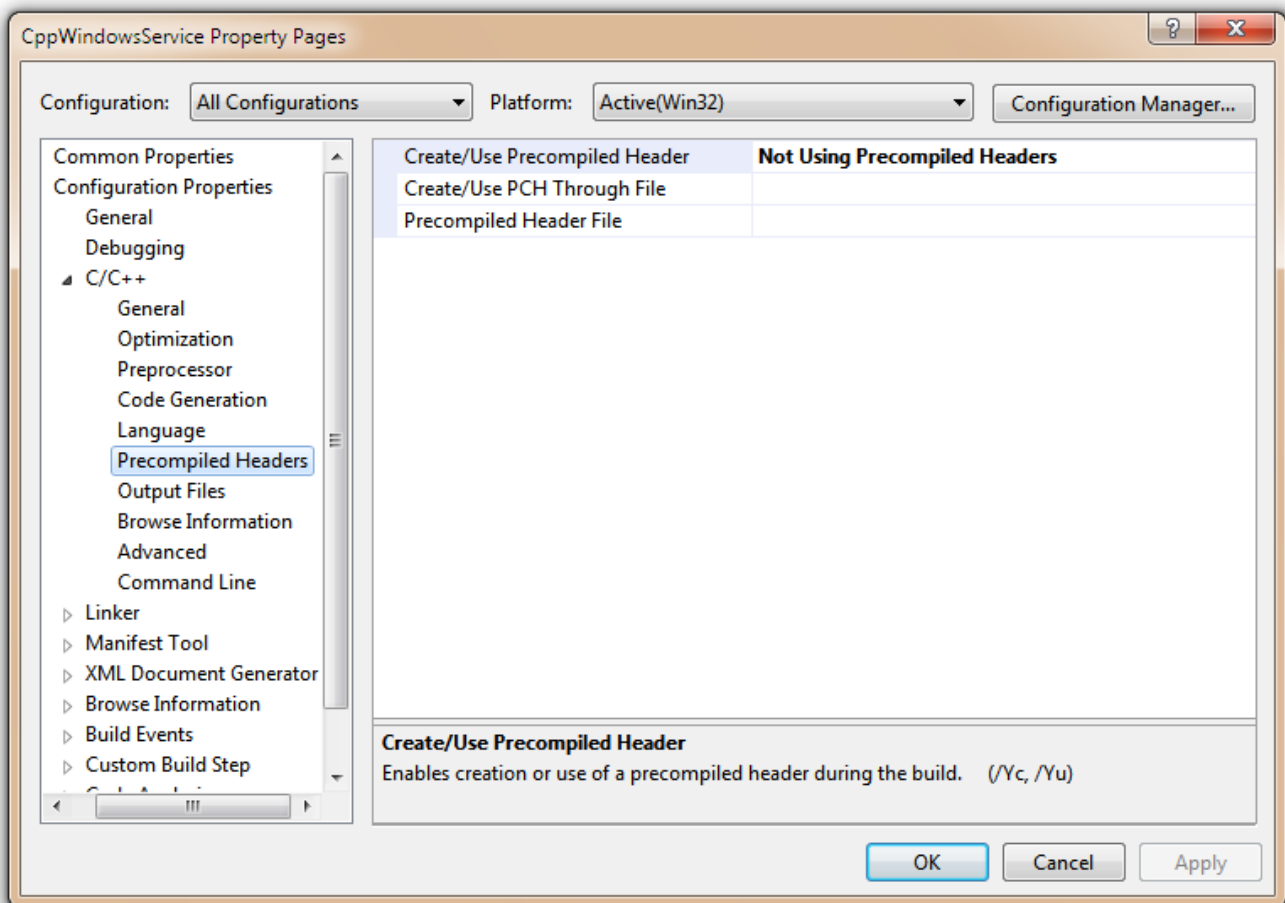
CppWindowsService Property Pages

?
X

Configuration: All Configurations
Platform: Active(Win32)
Configuration Manager...

Common Properties
Configuration Properties
General
Debugging
C/C++
General
Optimization
Preprocessor
Code Generation
Language
Precompiled Headers
Output Files
Browse Information
Advanced
Command Line
Linker
Manifest Tool
XML Document Generator
Browse Information
Build Events
Custom Build Step
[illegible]

| Create/Use Precompiled Header | Not Using Precompiled Headers |
|---|---|
| Create/Use PCH Through File | |
| Precompiled Header File | |

Create/Use Precompiled Header
Enables creation or use of a precompiled header during the build. (/Yc, /Yu)

OK
Cancel
Apply